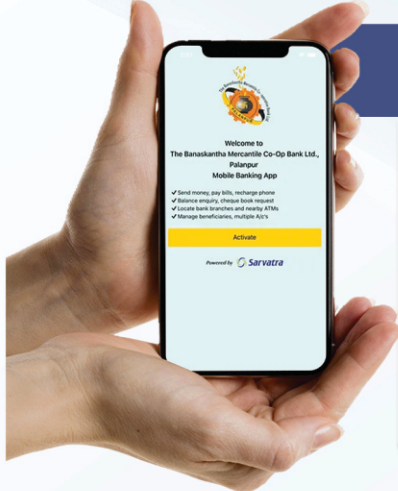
Welcome to
The Banaskantha Mercantile Co-Op Bank Ltd.,
Palanpur
Mobile Banking App

✔ Send money, pay bills, recharge phone
✔ Balance enquiry, cheque book request
✔ Locate bank branches and nearby ATMs
✔ Manage beneficiaries, multiple A/c's

Activate

Powered by Sarvatra